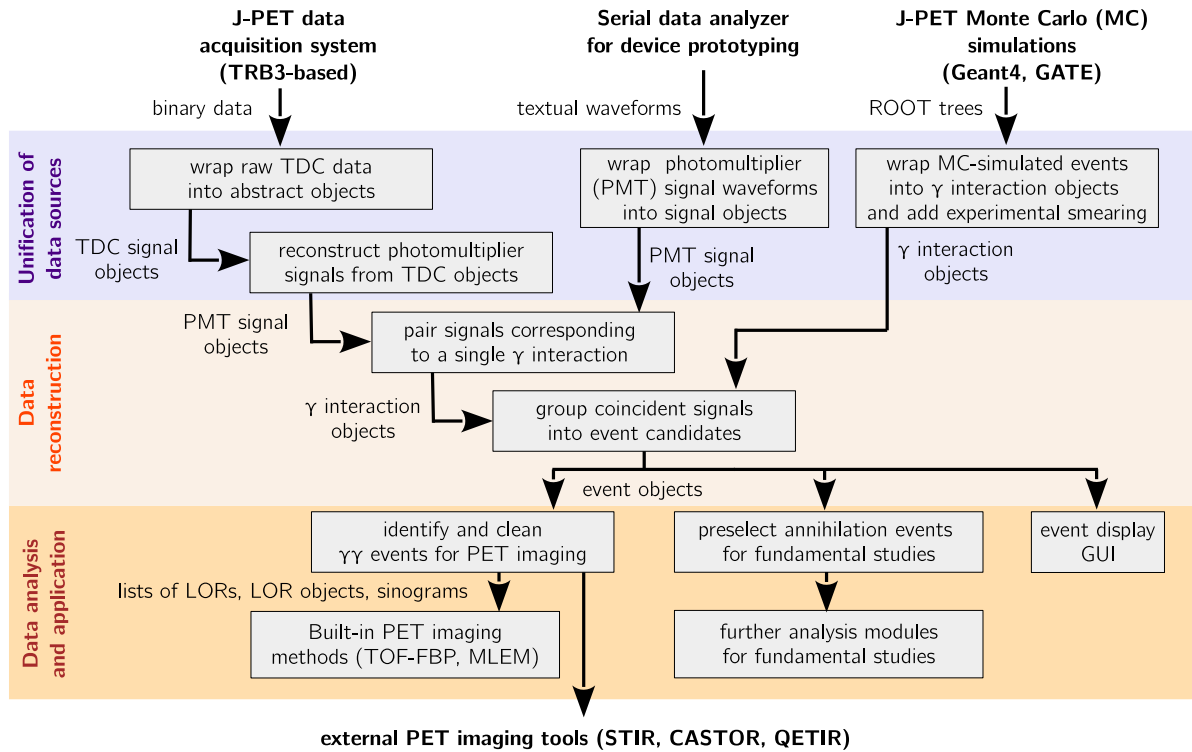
J-PET data acquisition system (TRB3-based)

Serial data analyzer for device prototyping

J-PET Monte Carlo (MC) simulations (Geant4, GATE)

binary data

textual waveforms

ROOT trees

Unification of data sources

wrap raw TDC data into abstract objects

wrap photomultiplier (PMT) signal waveforms into signal objects

wrap MC-simulated events into $\gamma$ interaction objects and add experimental smearing

TDC signal objects

reconstruct photomultiplier signals from TDC objects

PMT signal objects

$\gamma$ interaction objects

Data reconstruction

PMT signal objects

pair signals corresponding to a single $\gamma$ interaction

$\gamma$ interaction objects

group coincident signals into event candidates

event objects

Data analysis and application

identify and clean $\gamma\gamma$ events for PET imaging

preselect annihilation events for fundamental studies

event display GUI

lists of LORs, LOR objects, sinograms

Built-in PET imaging methods (TOF-FBP, MLEM)

further analysis modules for fundamental studies

external PET imaging tools (STIR, CASTOR, QETIR)